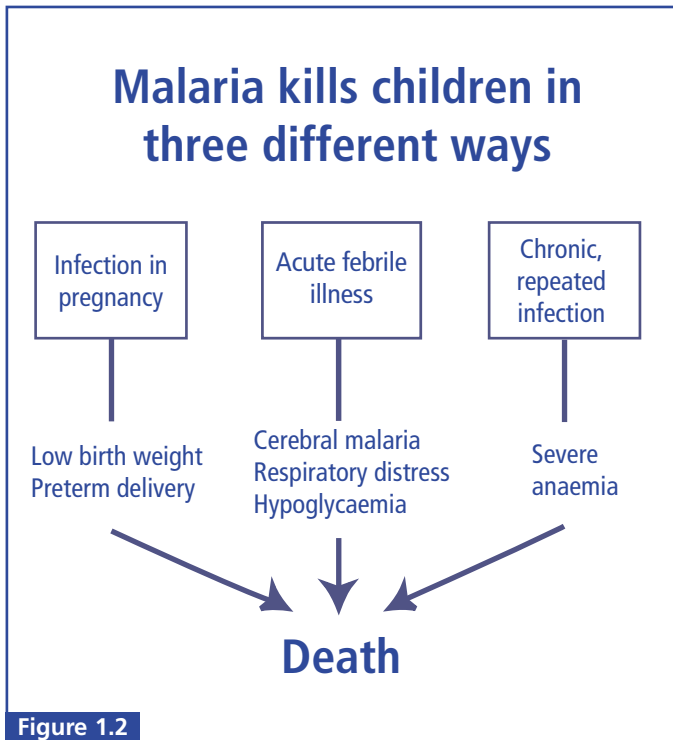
Malaria kills children in three different ways

Infection in pregnancy

Acute febrile illness

Chronic, repeated infection

Low birth weight
Preterm delivery

Cerebral malaria
Respiratory distress
Hypoglycaemia

Severe anaemia

Death

Figure 1.2